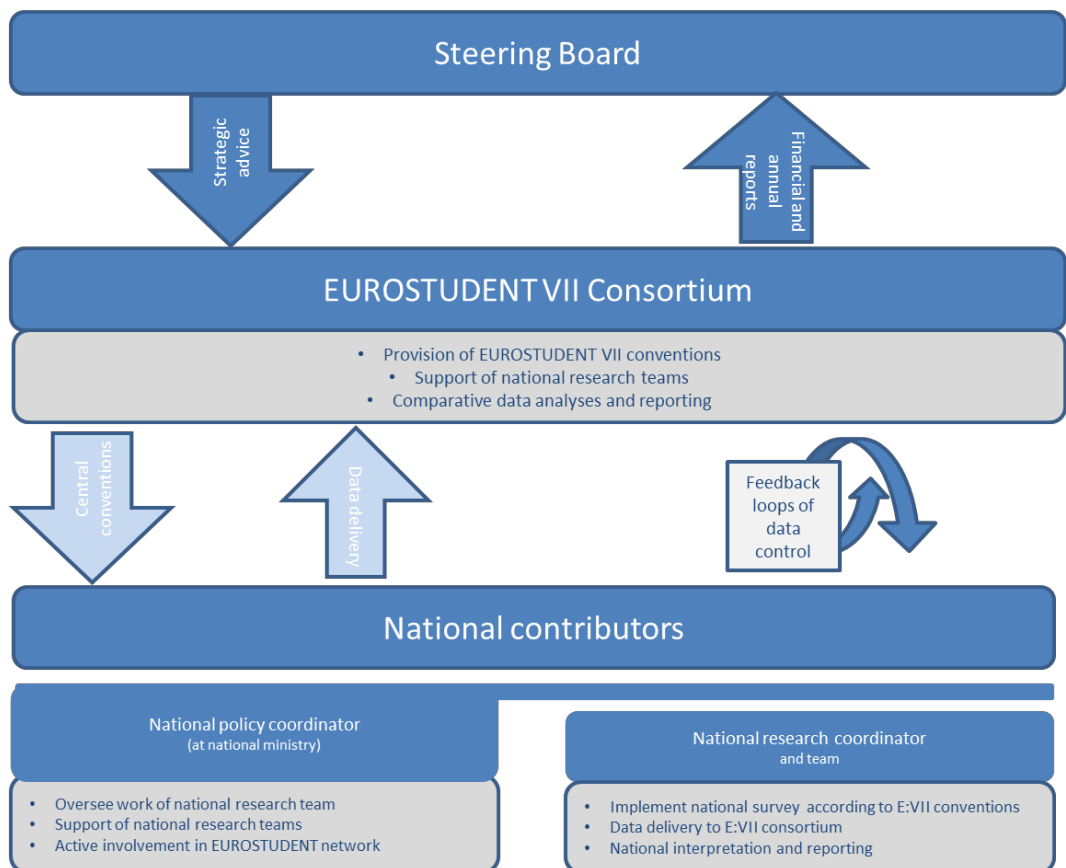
Steering Board

Strategic advice

Financial and annual reports

EUROSTUDENT VII Consortium

- Provision of EUROSTUDENT VII conventions
- Support of national research teams
- Comparative data analyses and reporting

Central conventions

Data delivery

Feedback loops of data control

National contributors

National policy coordinator
(at national ministry)

- Oversee work of national research team
- Support of national research teams
- Active involvement in EUROSTUDENT network

National research coordinator
and team

- Implement national survey according to E:VII conventions
- Data delivery to E:VII consortium
- National interpretation and reporting